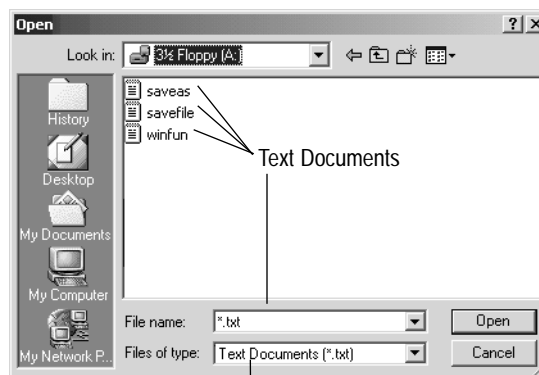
Open

?

Look in: 3½ Floppy (A:)

History

Desktop

My Documents

My Computer

My Network P...

saveas

savefile

winfun

Text Documents

File name: *.txt

Files of type: Text Documents (*.txt)

Open

Cancel